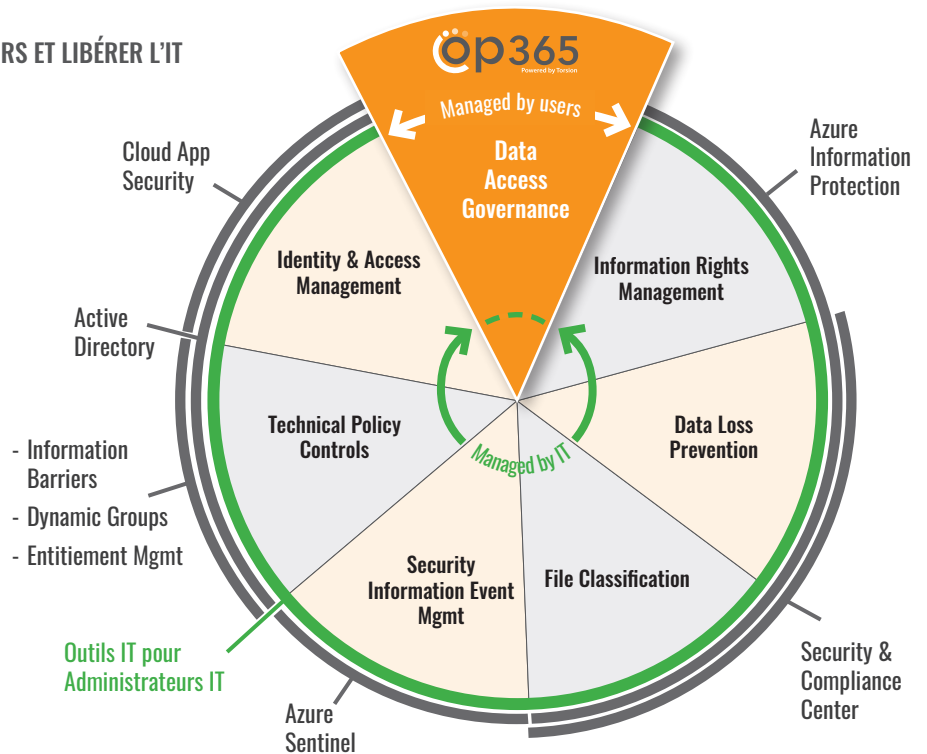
RS ET LIBÉRER L'IT

op365
Powered by Torsion

Managed by users

Data Access Governance

Cloud App Security

Azure Information Protection

Identity & Access Management

Information Rights Management

Active Directory

Technical Policy Controls

Managed by IT

Data Loss Prevention

- Information Barriers
- Dynamic Groups
- Entitiement Mgmt

Security Information Event Mgmt

File Classification

Outils IT pour Administrateurs IT

Security & Compliance Center

Azure Sentinel